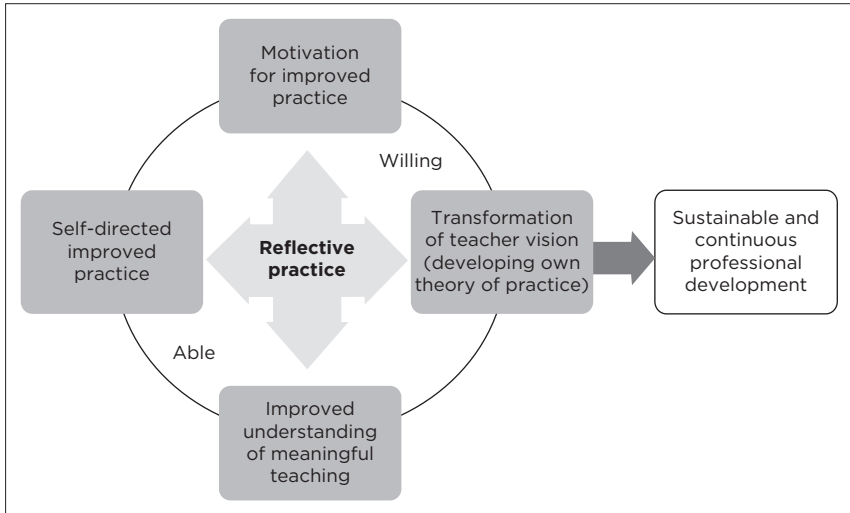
Motivation for improved practice

Willing

Self-directed improved practice

Reflective practice

Transformation of teacher vision (developing own theory of practice)

Sustainable and continuous professional development

Able

Improved understanding of meaningful teaching